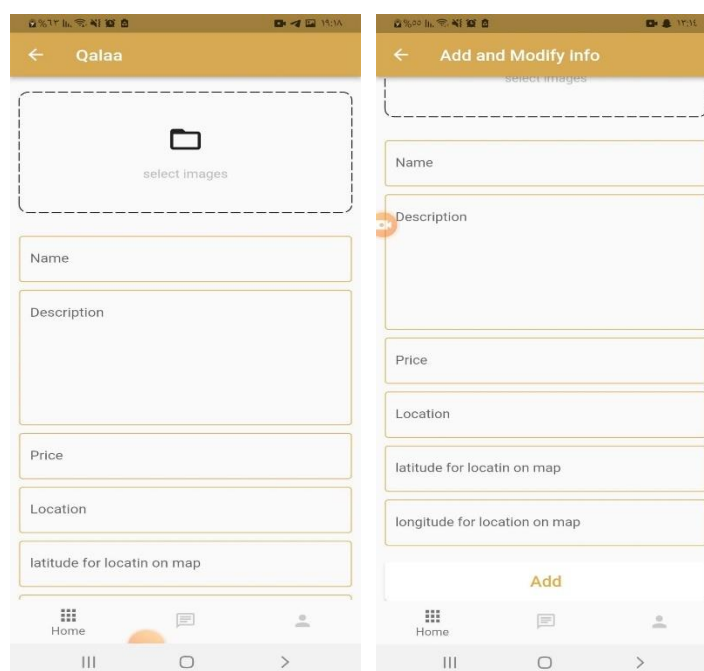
Qalaa

select images

Name

Description

Price

Location

latitude for locatin on map

Home

Add and Modify info

select images

Name

Description

Price

Location

latitude for locatin on map

longitude for location on map

Add

Home